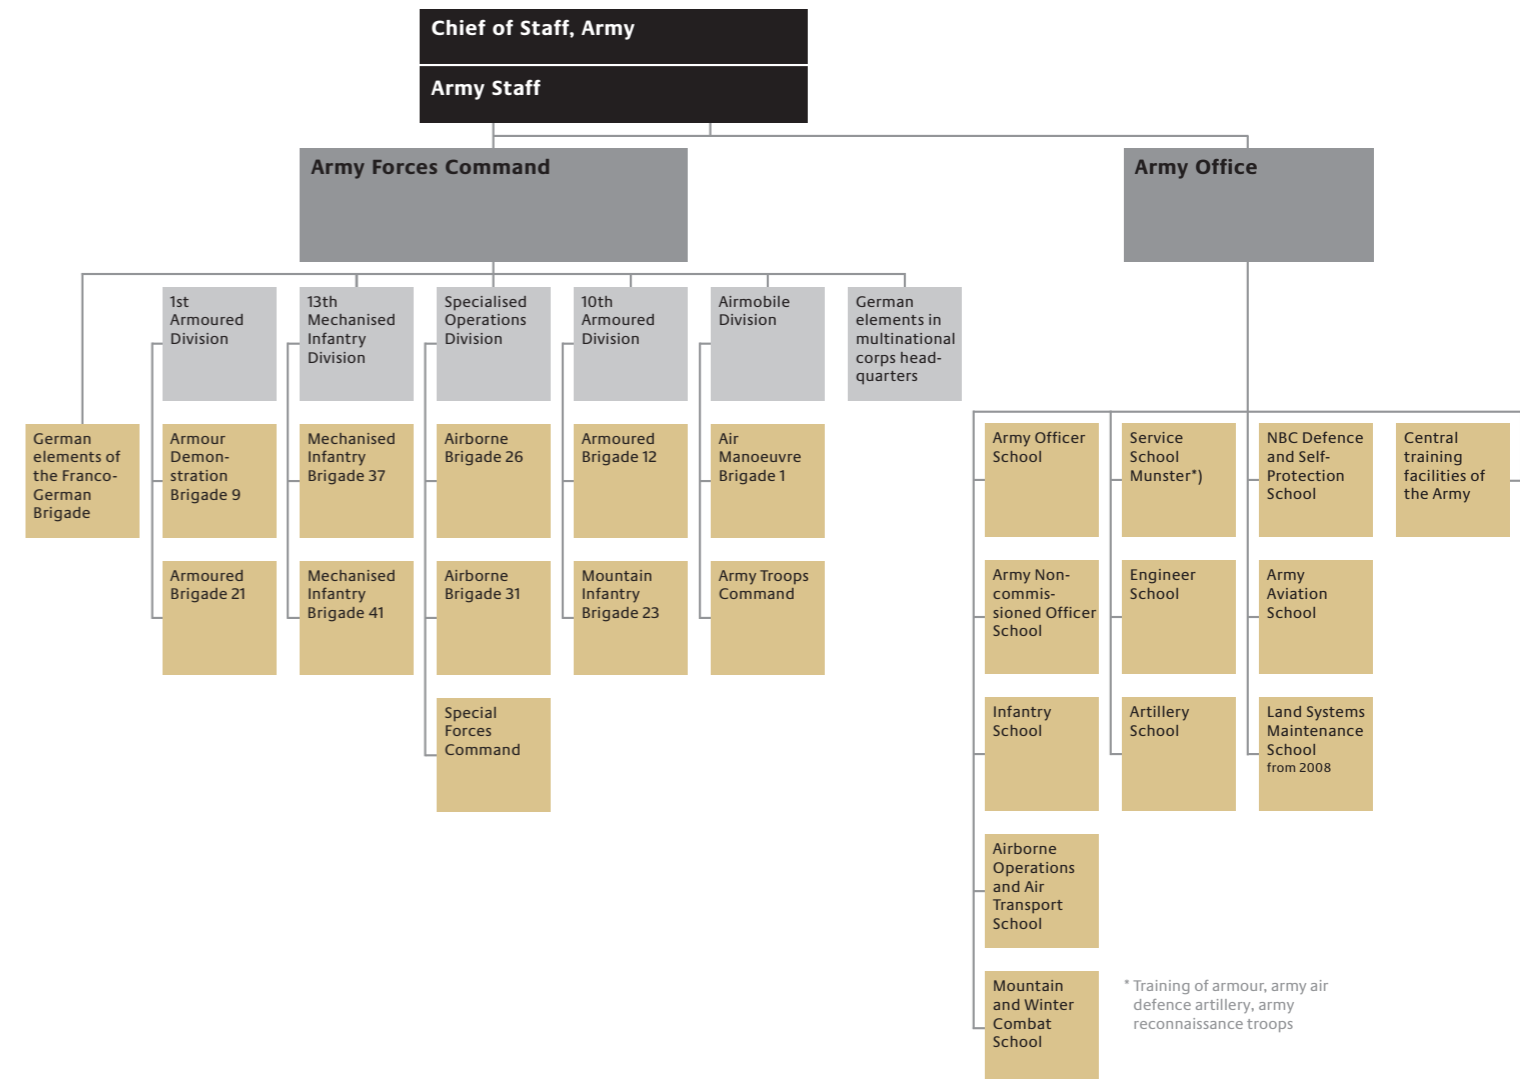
Chief of Staff, Army

Army Staff

Army Forces Command

Army Office

1st Armoured Division

13th Mechanised Infantry Division

Specialised Operations Division

10th Armoured Division

Airmobile Division

German elements in multinational corps headquarters

German elements of the Franco-German Brigade

Armour Demonstration Brigade 9

Mechanised Infantry Brigade 37

Airborne Brigade 26

Armoured Brigade 12

Air Manoeuvre Brigade 1

Armoured Brigade 21

Mechanised Infantry Brigade 41

Airborne Brigade 31

Mountain Infantry Brigade 23

Army Troops Command

Special Forces Command

Army Officer School

Service School Munster*)

NBC Defence and Self-Protection School

Central training facilities of the Army

Army Non-commissioned Officer School

Engineer School

Army Aviation School

Infantry School

Artillery School

Land Systems Maintenance School from 2008

Airborne Operations and Air Transport School

Mountain and Winter Combat School

* Training of armour, army air defence artillery, army reconnaissance troops